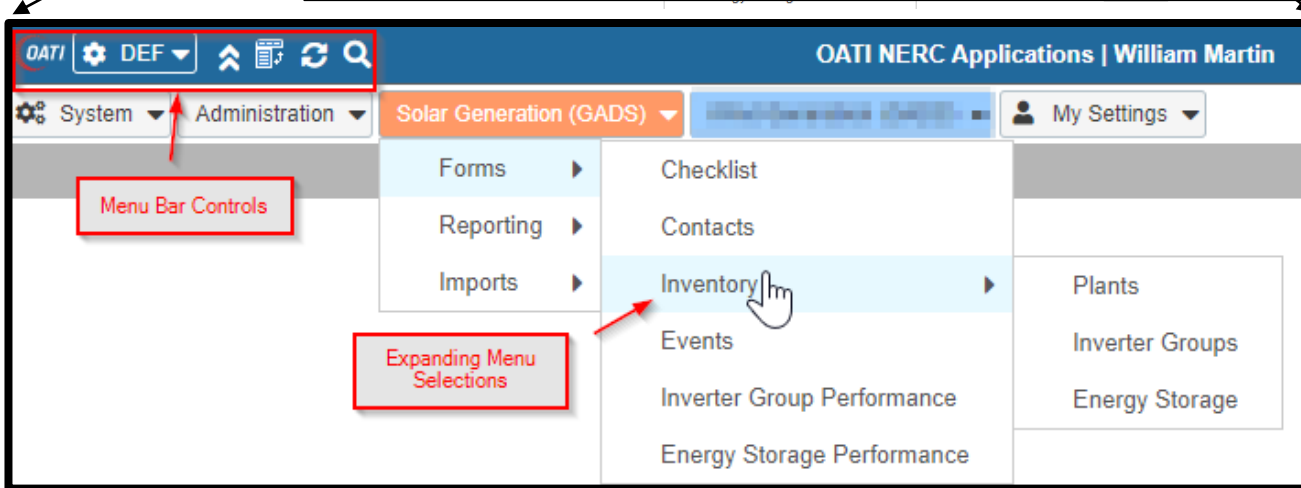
OATI DEF
OATI NERC Applications | William Martin

System Administration Solar Generation (GADS) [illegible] My Settings

Forms
Reporting
Imports

Checklist
Contacts
Inventory
Events
Inverter Group Performance
Energy Storage Performance

Plants
Inverter Groups
Energy Storage

Menu Bar Controls

Expanding Menu Selections